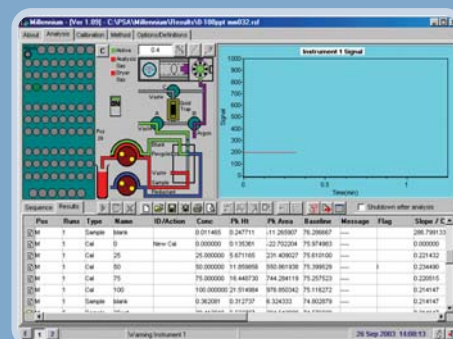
Millennium - [Ver 1.09] - C:\PSA\Millennium\Results\8 100ppt mm032.rsf

About Analysis Calibration Method Options/Definitions

C Active 0.4

Analysis Gas
Dryer Gas

Valve
Gold Trap
Argon
Argon
Waste
Pos 28
Blank
Reagent
Waste
Sample

Instrument 1 Signal

1000
900
800
700
600
500
400
300
200
100
0

Signal

0 0.5 1
Time(m)

Sequence Results

Shutdown after analysis

| Pos | Runs | Type | Name | ID/Action | Conc | Pk Ht | Pk Area | Baseline | Message | Flag | Slope / C |
|---|---|---|---|---|---|---|---|---|---|---|---|
| M | 1 | Sample | blank | | 0.011465 | 0.247711 | -11.265907 | 75.206667 | ---- | | 286.799133 |
| M | 1 | Cal | 0 | New Cal | 0.000000 | 0.135361 | -22.702204 | 75.974983 | ---- | | 0.000000 |
| M | 1 | Cal | 25 | | 25.000000 | 5.671165 | 231.409027 | 75.610100 | ---- | | 0.221432 |
| M | 1 | Cal | 50 | | 50.000000 | 11.859858 | 550.861838 | 75.398528 | ---- | | 0.234480 |
| M | 1 | Cal | 75 | | 75.000000 | 16.446730 | 744.284119 | 75.252723 | ---- | | 0.220015 |
| M | 1 | Cal | 100 | | 100.000000 | 21.514984 | 976.850342 | 75.116272 | ---- | | 0.214147 |
| M | 1 | Sample | blank | | 0.362081 | 0.312737 | 8.324333 | 74.802879 | ---- | | 0.214147 |

1 2 Warning Instrument 1 26 Sep 2003 14:00:13